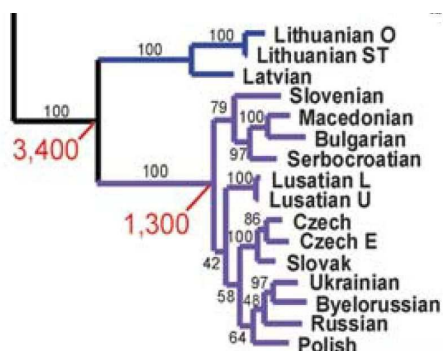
100
100
Lithuanian O
Lithuanian ST
Latvian
100
3,400
100
1,300
79
Slovenian
100
Macedonian
Bulgarian
97
Serbocroatian
100
Lusatian L
Lusatian U
86
Czech
100
Czech E
Slovak
42
97
Ukrainian
58
48
Byelorussian
Russian
64
Polish